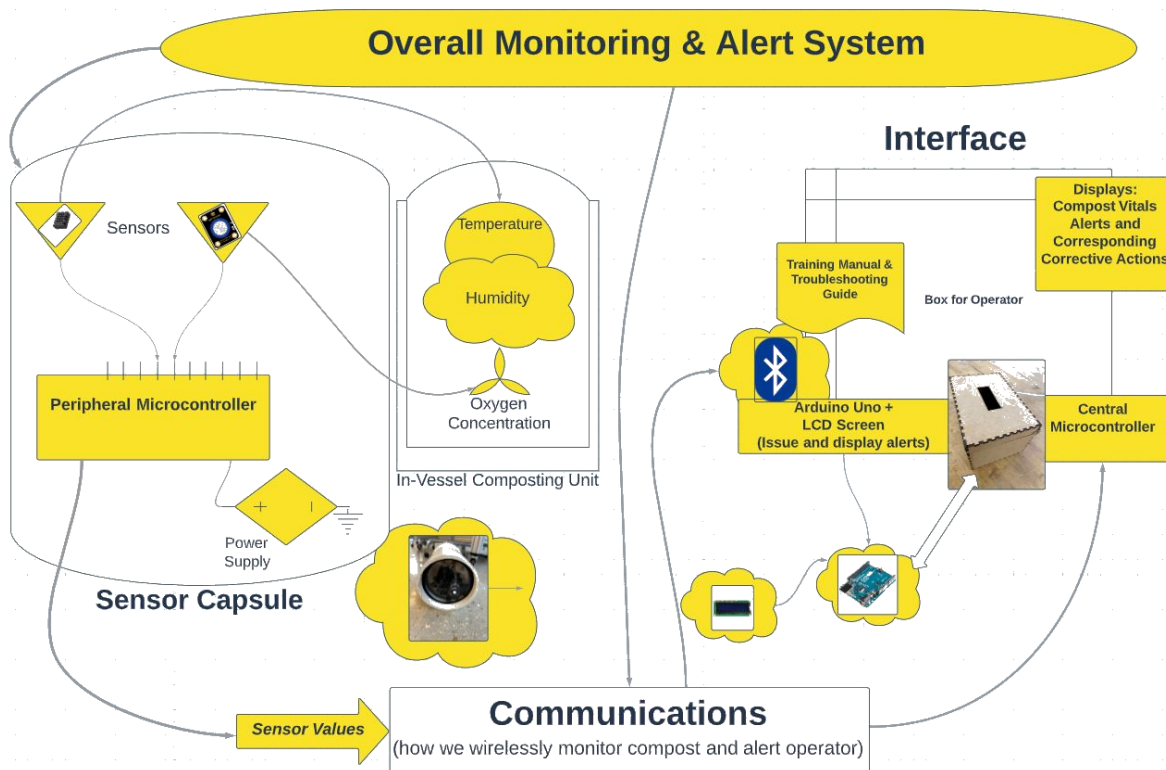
Overall Monitoring & Alert System

Interface

Sensors

Temperature

Humidity

Oxygen Concentration

In-Vessel Composting Unit

Peripheral Microcontroller

Power Supply

Sensor Capsule

Training Manual & Troubleshooting Guide

Box for Operator

Displays: Compost Vitals Alerts and Corresponding Corrective Actions

Arduino Uno + LCD Screen (Issue and display alerts)

Central Microcontroller

Sensor Values

Communications
(how we wirelessly monitor compost and alert operator)